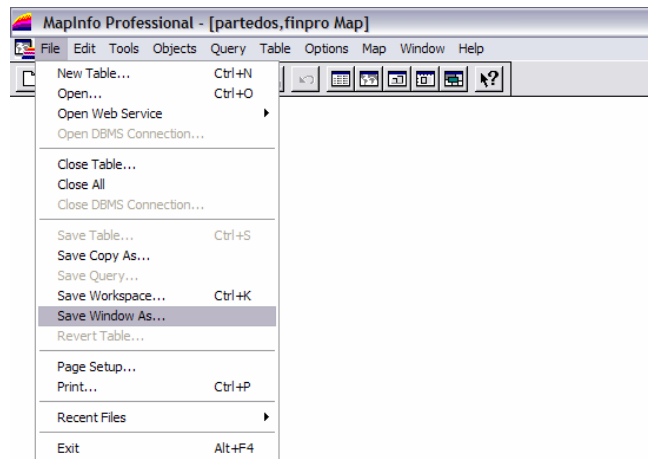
MapInfo Professional - [partedos,finpro Map]

File Edit Tools Objects Query Table Options Map Window Help

New Table... Ctrl+N
Open... Ctrl+O
Open Web Service
Open DBMS Connection...

Close Table...
Close All
Close DBMS Connection...

Save Table... Ctrl+S
Save Copy As...
Save Query...
Save Workspace... Ctrl+K
Save Window As...
Revert Table...

Page Setup...
Print... Ctrl+P

Recent Files

Exit Alt+F4